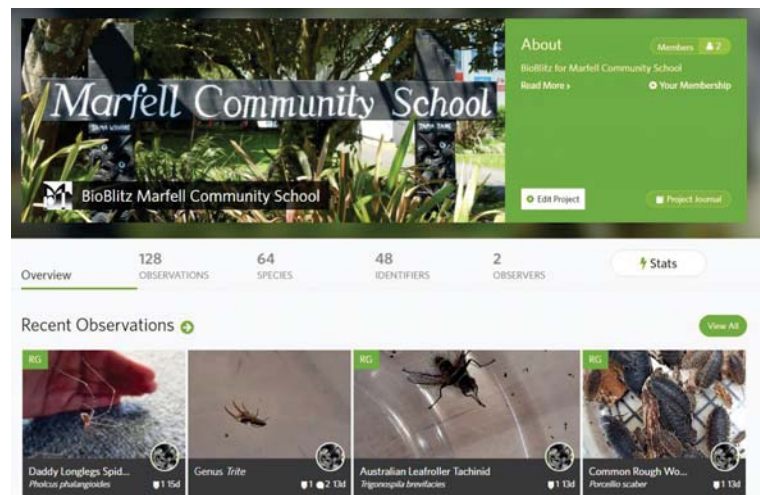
Marfell Community School

BioBlitz Marfell Community School

About

Members 2

BioBlitz for Marfell Community School

Read More ›

Your Membership

Edit Project

Project Journal

Overview

128 OBSERVATIONS

64 SPECIES

48 IDENTIFIERS

2 OBSERVERS

Stats

Recent Observations

View All

RG

Daddy Longlegs Spid...
Pholcus phalangioides
1 15d

Genus Trite
1 2 13d

RG

Australian Leafroller Tachinid
Trigonospila brevifacies
1 13d

RG

Common Rough Wo...
Porcellio scaber
1 13d